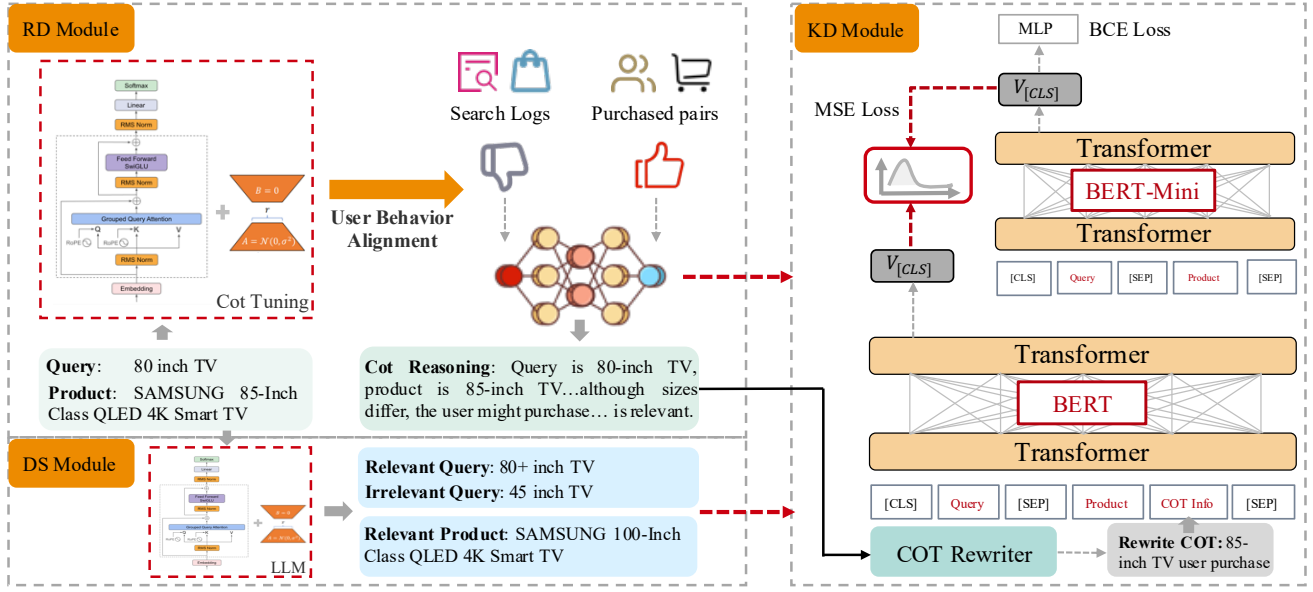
RD Module

Softmax

Linear

RMS Norm

Feed Forward SwiGLU

RMS Norm

Grouped Query Attention

RoPE Q RoPE K V

RMS Norm

Embedding

$B = 0$

$r$

$A = N(0, \sigma^2)$

Cot Tuning

Search Logs

Purchased pairs

User Behavior Alignment

**Query**: 80 inch TV

**Product**: SAMSUNG 85-Inch Class QLED 4K Smart TV

**Cot Reasoning**: Query is 80-inch TV, product is 85-inch TV...although sizes differ, the user might purchase… is relevant.

DS Module

LLM

**Relevant Query**: 80+ inch TV

**Irrelevant Query**: 45 inch TV

**Relevant Product**: SAMSUNG 100-Inch Class QLED 4K Smart TV

KD Module

MLP

BCE Loss

MSE Loss

$V_{[CLS]}$

Transformer

BERT-Mini

Transformer

$V_{[CLS]}$

[CLS] Query [SEP] Product [SEP]

Transformer

BERT

Transformer

[CLS] Query [SEP] Product COT Info [SEP]

COT Rewriter

**Rewrite COT:** 85-inch TV user purchase